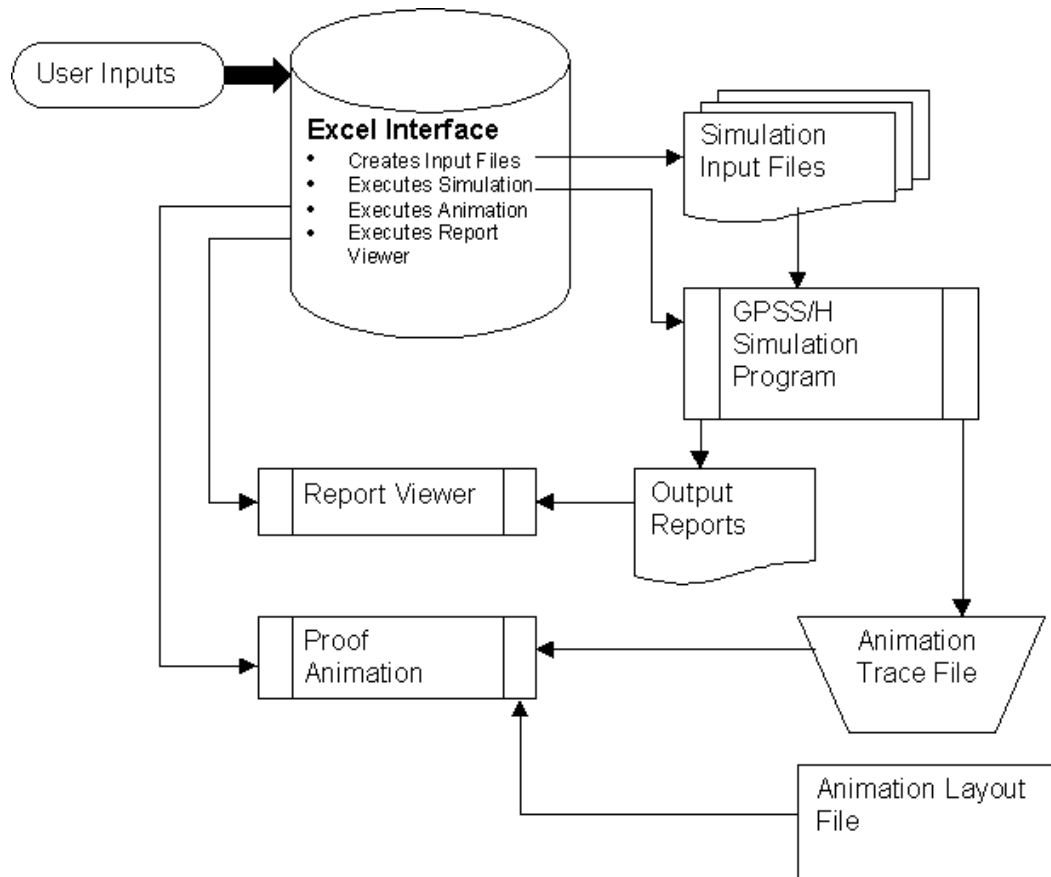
User Inputs

Excel Interface
- Creates Input Files
- Executes Simulation
- Executes Animation
- Executes Report Viewer

Simulation Input Files

GPSS/H Simulation Program

Report Viewer

Output Reports

Proof Animation

Animation Trace File

Animation Layout File